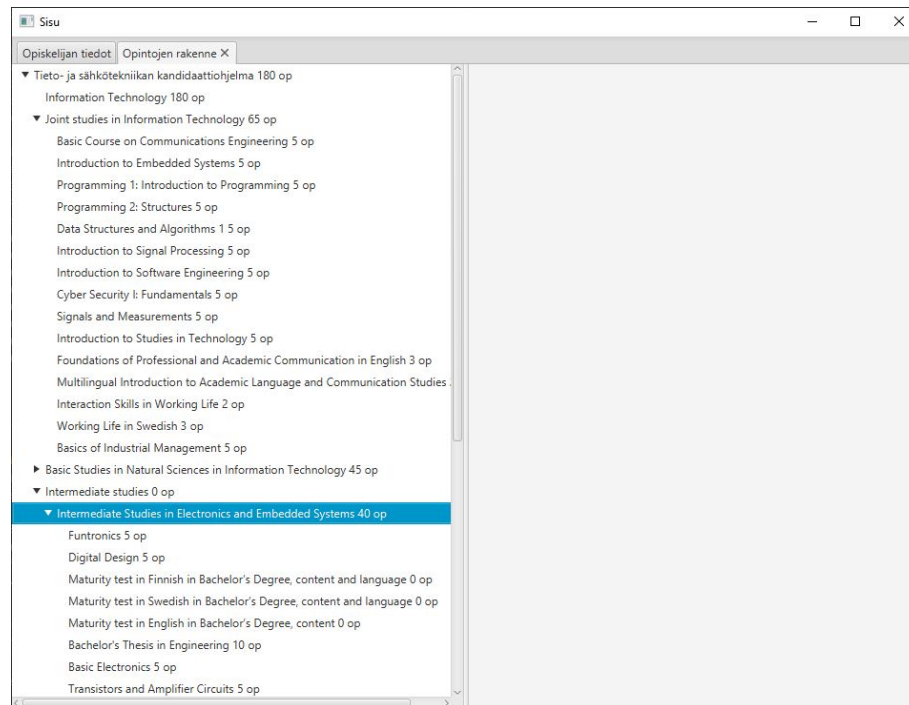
Sisu

Opiskelijan tiedot
Opintojen rakenne ×

▼ Tieto- ja sähkötekniikan kandidaattiohjelma 180 op
Information Technology 180 op
▼ Joint studies in Information Technology 65 op
Basic Course on Communications Engineering 5 op
Introduction to Embedded Systems 5 op
Programming 1: Introduction to Programming 5 op
Programming 2: Structures 5 op
Data Structures and Algorithms 1 5 op
Introduction to Signal Processing 5 op
Introduction to Software Engineering 5 op
Cyber Security I: Fundamentals 5 op
Signals and Measurements 5 op
Introduction to Studies in Technology 5 op
Foundations of Professional and Academic Communication in English 3 op
Multilingual Introduction to Academic Language and Communication Studies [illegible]
Interaction Skills in Working Life 2 op
Working Life in Swedish 3 op
Basics of Industrial Management 5 op
▶ Basic Studies in Natural Sciences in Information Technology 45 op
▼ Intermediate studies 0 op
▼ Intermediate Studies in Electronics and Embedded Systems 40 op
Funtronics 5 op
Digital Design 5 op
Maturity test in Finnish in Bachelor's Degree, content and language 0 op
Maturity test in Swedish in Bachelor's Degree, content and language 0 op
Maturity test in English in Bachelor's Degree, content 0 op
Bachelor's Thesis in Engineering 10 op
Basic Electronics 5 op
Transistors and Amplifier Circuits 5 op